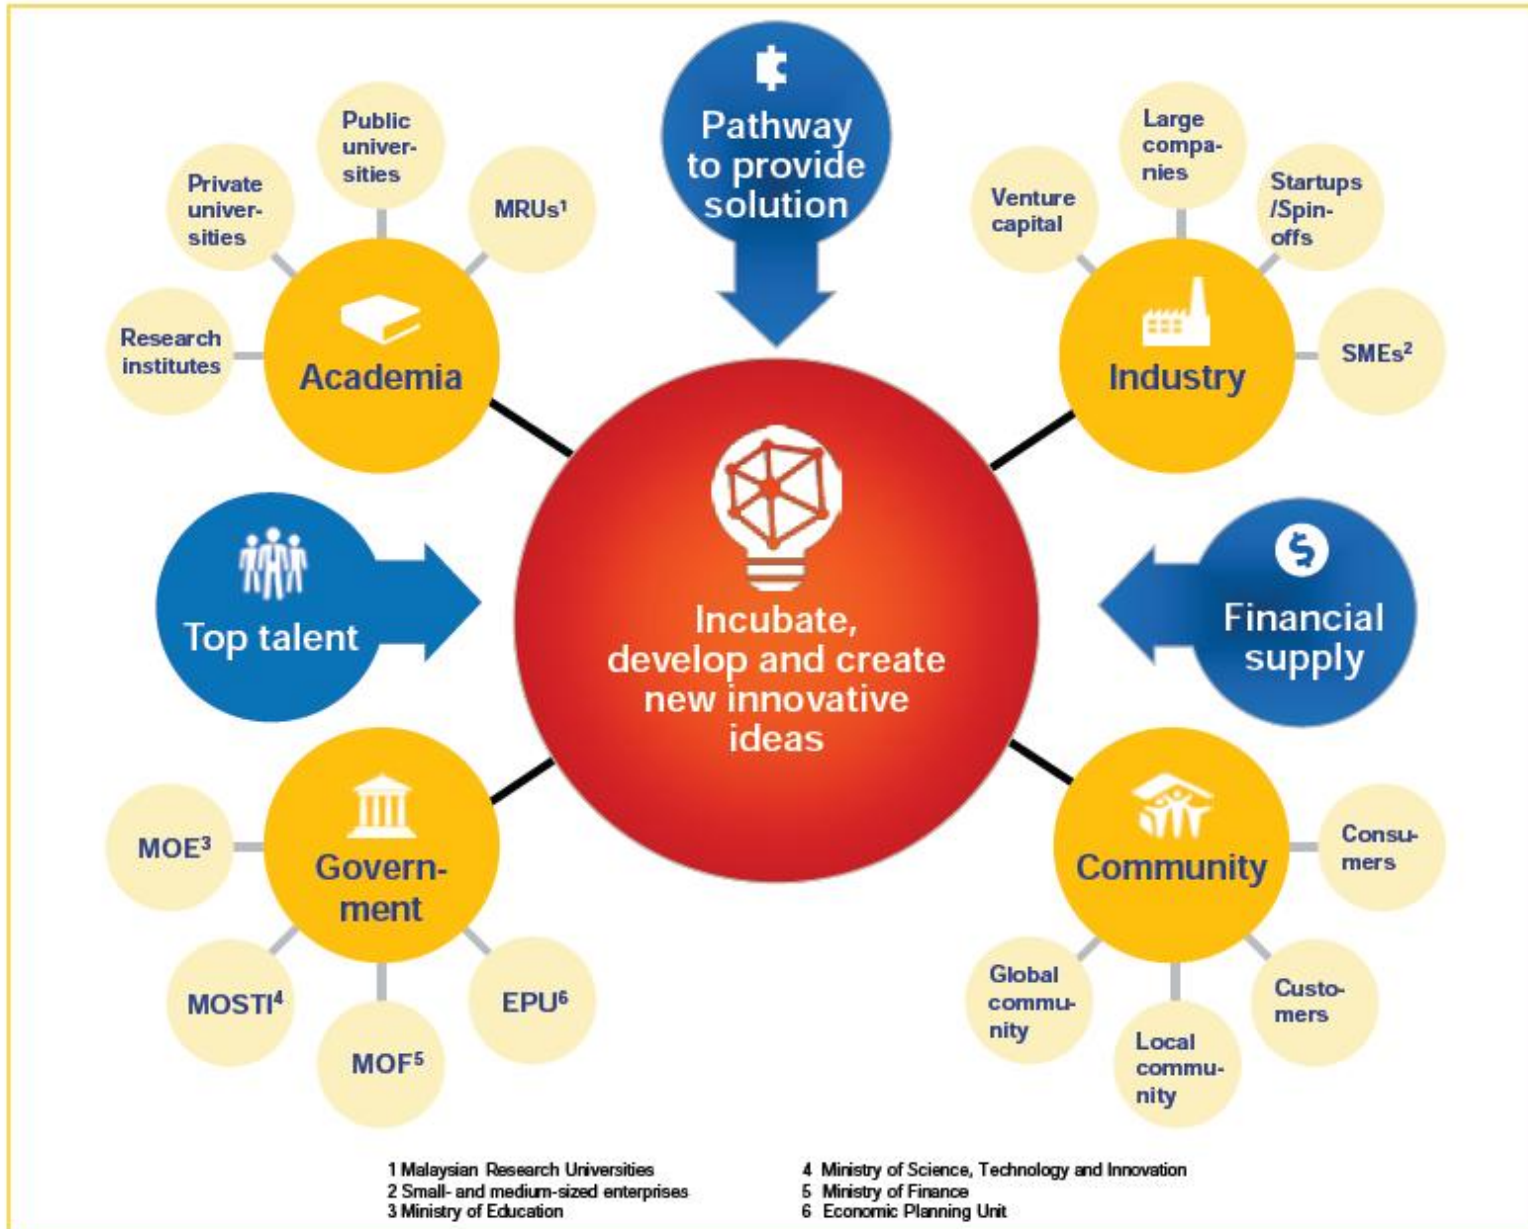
Pathway to provide solution

Private universities

Public universities

MRUs$^1$

Research institutes

Academia

Venture capital

Large companies

Startups /Spin-offs

SMEs$^2$

Industry

Top talent

Incubate, develop and create new innovative ideas

Financial supply

MOE$^3$

Government

MOSTI$^4$

MOF$^5$

EPU$^6$

Community

Consumers

Global community

Local community

Customers

1 Malaysian Research Universities
2 Small- and medium-sized enterprises
3 Ministry of Education

4 Ministry of Science, Technology and Innovation
5 Ministry of Finance
6 Economic Planning Unit